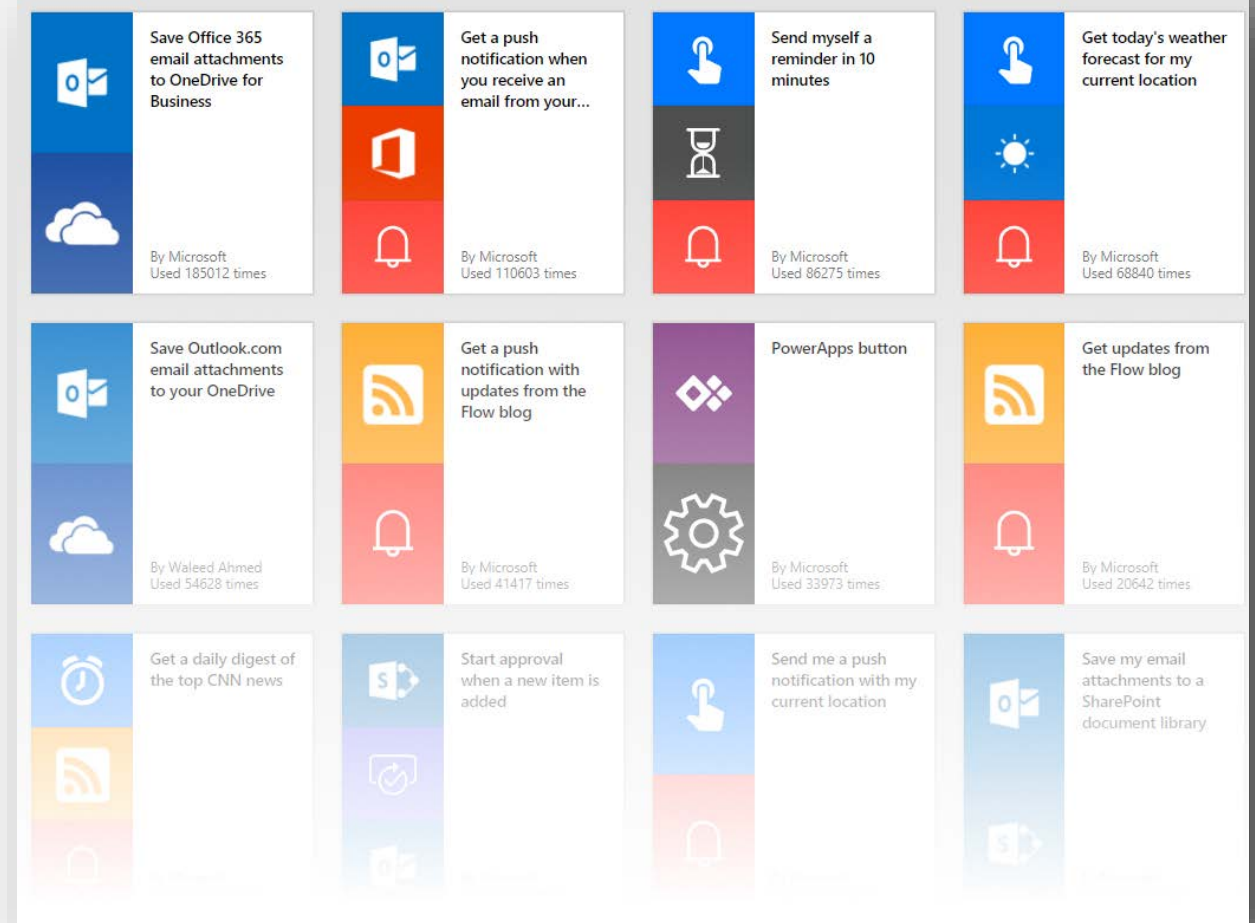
Save Office 365 email attachments to OneDrive for Business

By Microsoft
Used 185012 times

Get a push notification when you receive an email from your...

By Microsoft
Used 110603 times

Send myself a reminder in 10 minutes

By Microsoft
Used 86275 times

Get today's weather forecast for my current location

By Microsoft
Used 68840 times

Save Outlook.com email attachments to your OneDrive

By Waleed Ahmed
Used 54628 times

Get a push notification with updates from the Flow blog

By Microsoft
Used 41417 times

PowerApps button

By Microsoft
Used 33973 times

Get updates from the Flow blog

By Microsoft
Used 20642 times

Get a daily digest of the top CNN news

Start approval when a new item is added

Send me a push notification with my current location

Save my email attachments to a SharePoint document library